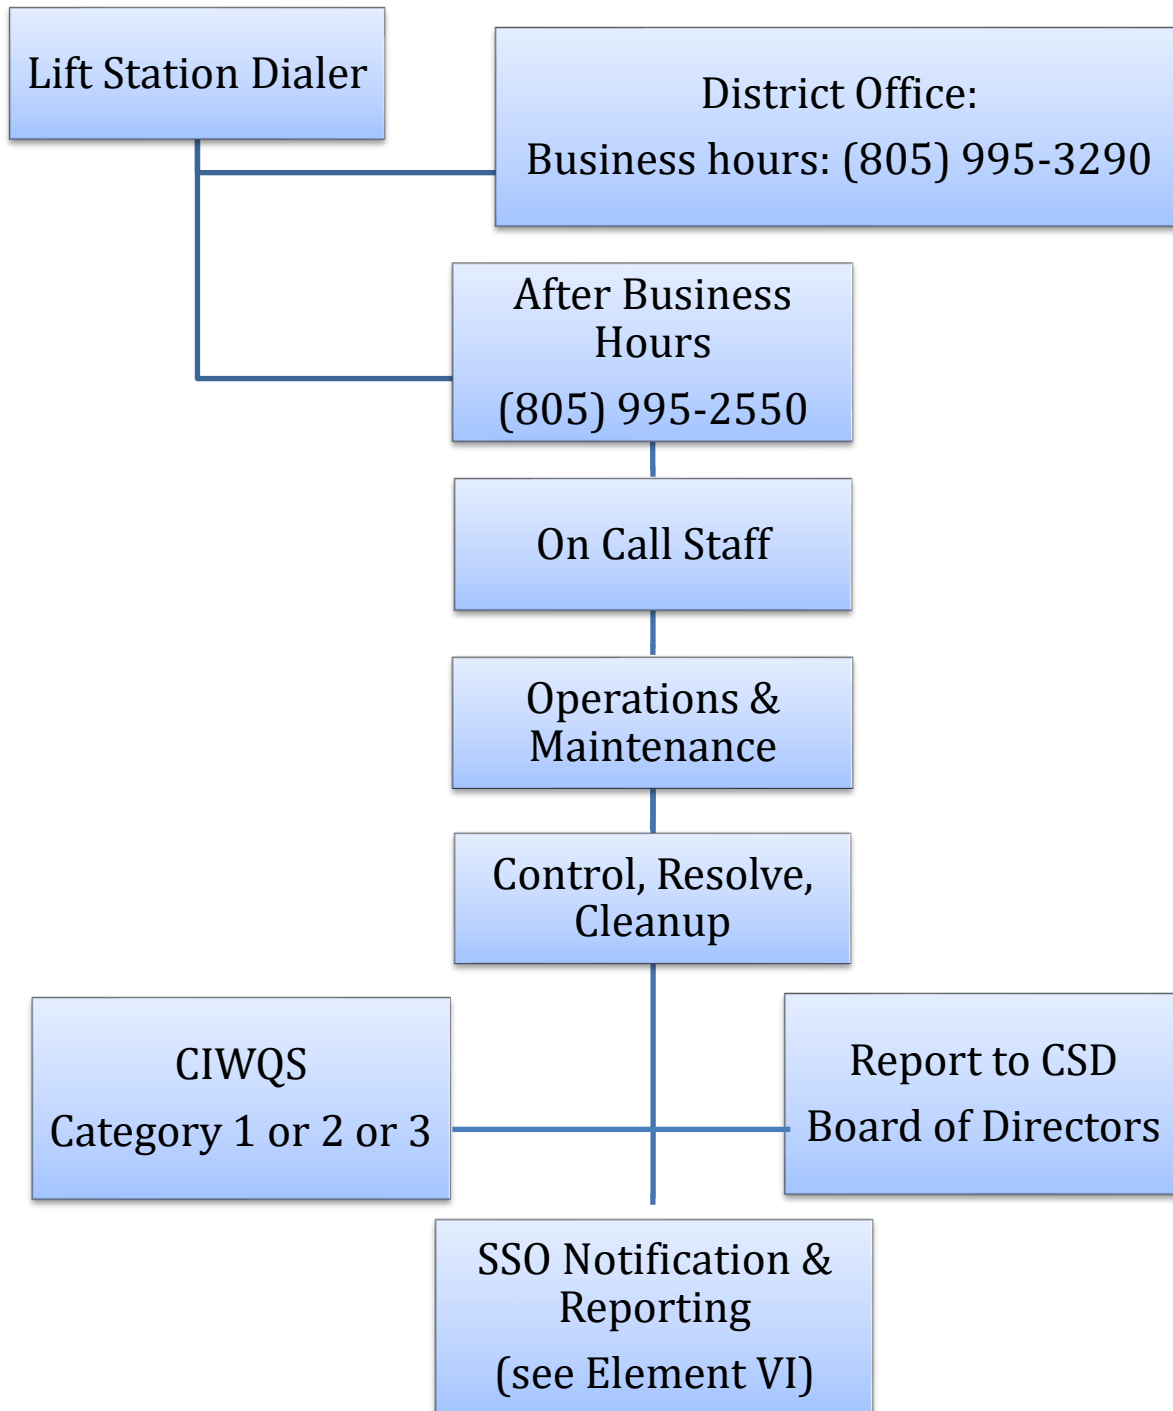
Lift Station Dialer

District Office:

Business hours: (805) 995-3290

After Business Hours

(805) 995-2550

On Call Staff

Operations & Maintenance

Control, Resolve, Cleanup

CIWQS

Category 1 or 2 or 3

Report to CSD

Board of Directors

SSO Notification & Reporting

(see Element VI)